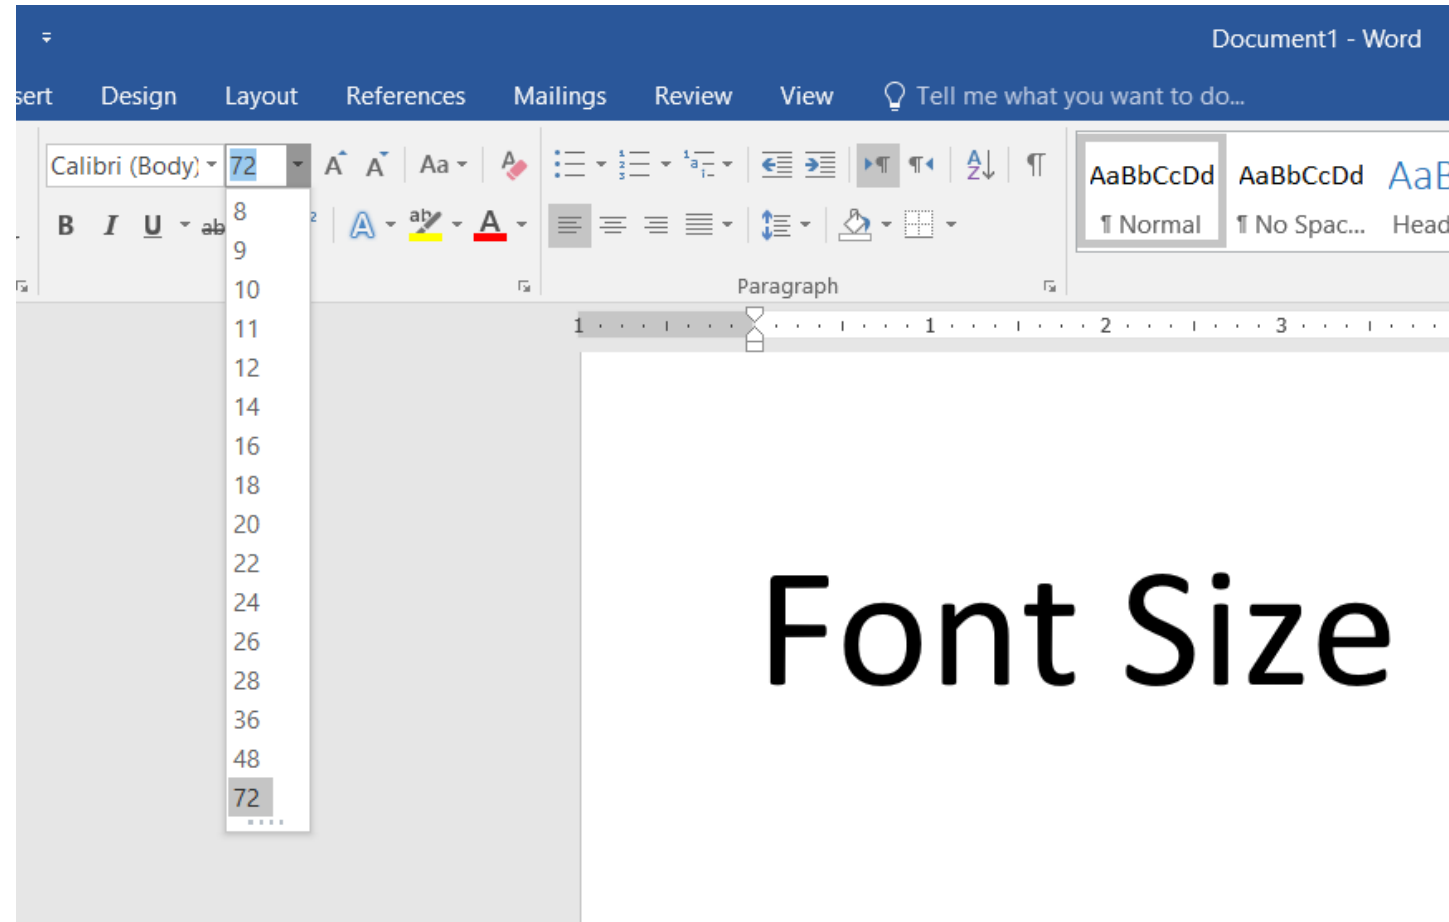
Document1 - Word

sert Design Layout References Mailings Review View Tell me what you want to do...

Calibri (Body) 72

B I U ab

8
9
10
11
12
14
16
18
20
22
24
26
28
36
48
72

Aa

Paragraph

AaBbCcDd
¶ Normal

AaBbCcDd
¶ No Spac...

AaB
Head

1 1 2 3

Font Size